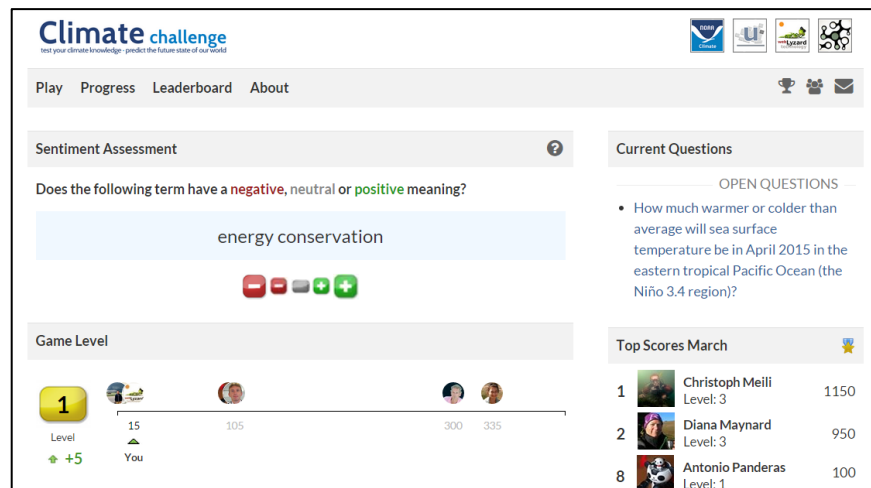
Climate challenge
test your climate knowledge - predict the future state of our world

NOAA Climate

Lyzard

Play Progress Leaderboard About

Sentiment Assessment

Does the following term have a negative, neutral or positive meaning?

energy conservation

Game Level

1
Level
+5

15
You

105

300

335

Current Questions

OPEN QUESTIONS

- How much warmer or colder than average will sea surface temperature be in April 2015 in the eastern tropical Pacific Ocean (the Niño 3.4 region)?

Top Scores March

| 1 | Christoph Meili Level: 3 | 1150 |
|---|---|---|
| 2 | Diana Maynard Level: 3 | 950 |
| 8 | Antonio Panderas Level: 1 | 100 |